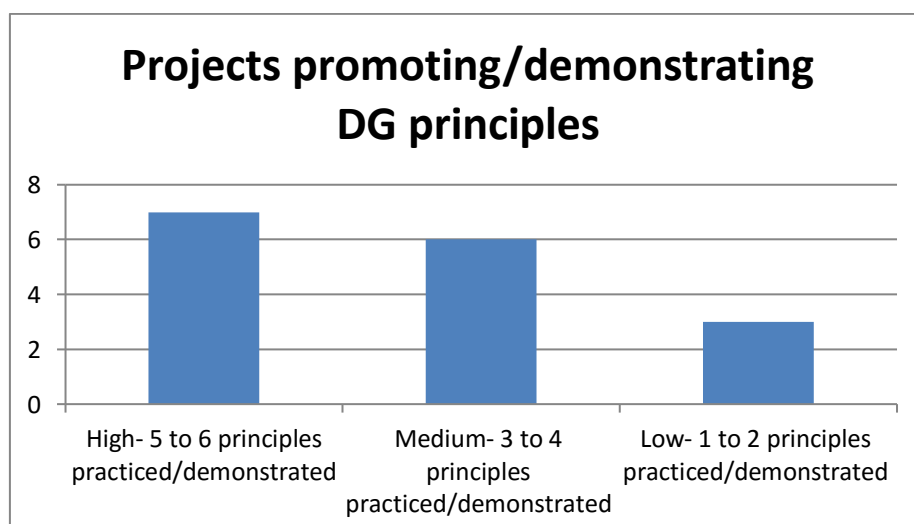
Projects promoting/demonstrating DG principles

8
6
4
2
0

High- 5 to 6 principles practiced/demonstrated

Medium- 3 to 4 principles practiced/demonstrated

Low- 1 to 2 principles practiced/demonstrated